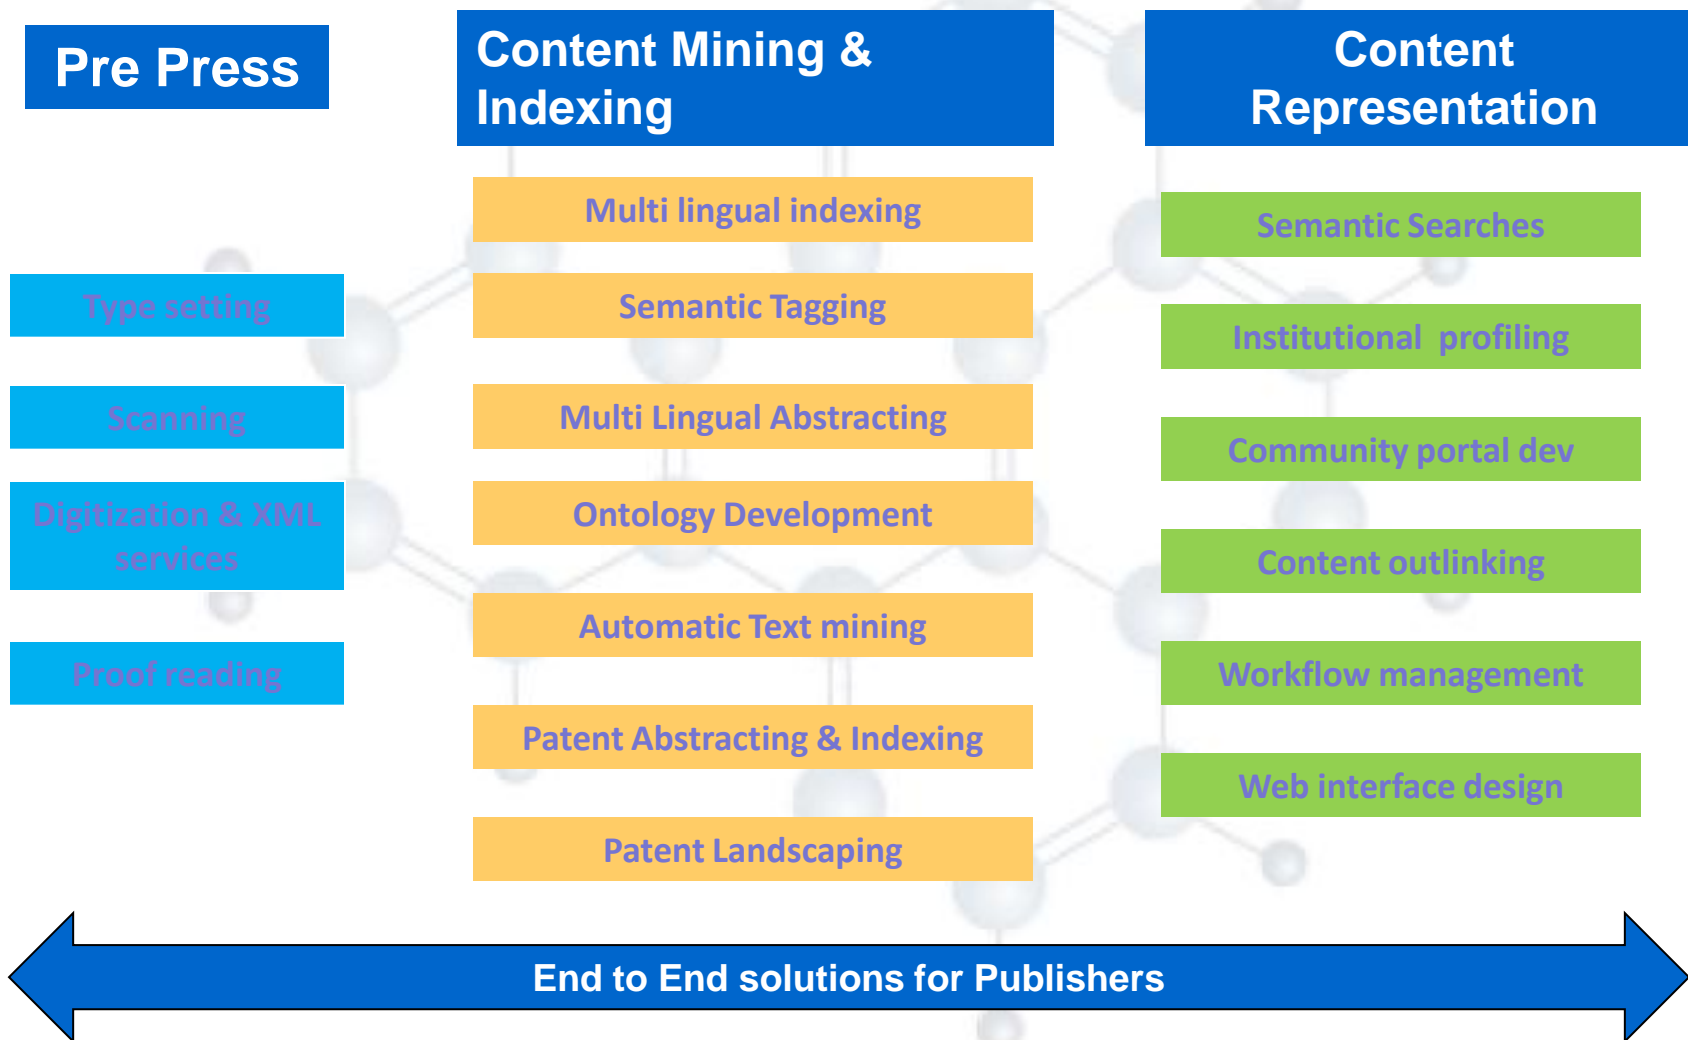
Pre Press

Type setting

Scanning

Digitization & XML services

Proof reading

Content Mining & Indexing

Multi lingual indexing

Semantic Tagging

Multi Lingual Abstracting

Ontology Development

Automatic Text mining

Patent Abstracting & Indexing

Patent Landscaping

Content Representation

Semantic Searches

Institutional profiling

Community portal dev

Content outlinking

Workflow management

Web interface design

End to End solutions for Publishers